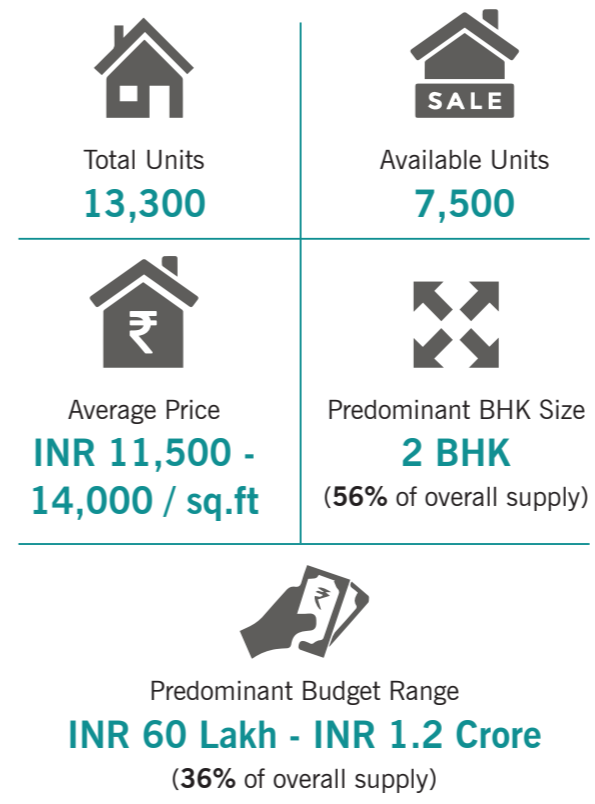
SALE

Total Units
13,300

Available Units
7,500

₹

Average Price
INR 11,500 - 14,000 / sq.ft

Predominant BHK Size
2 BHK
(56% of overall supply)

₹

Predominant Budget Range
INR 60 Lakh - INR 1.2 Crore
(36% of overall supply)